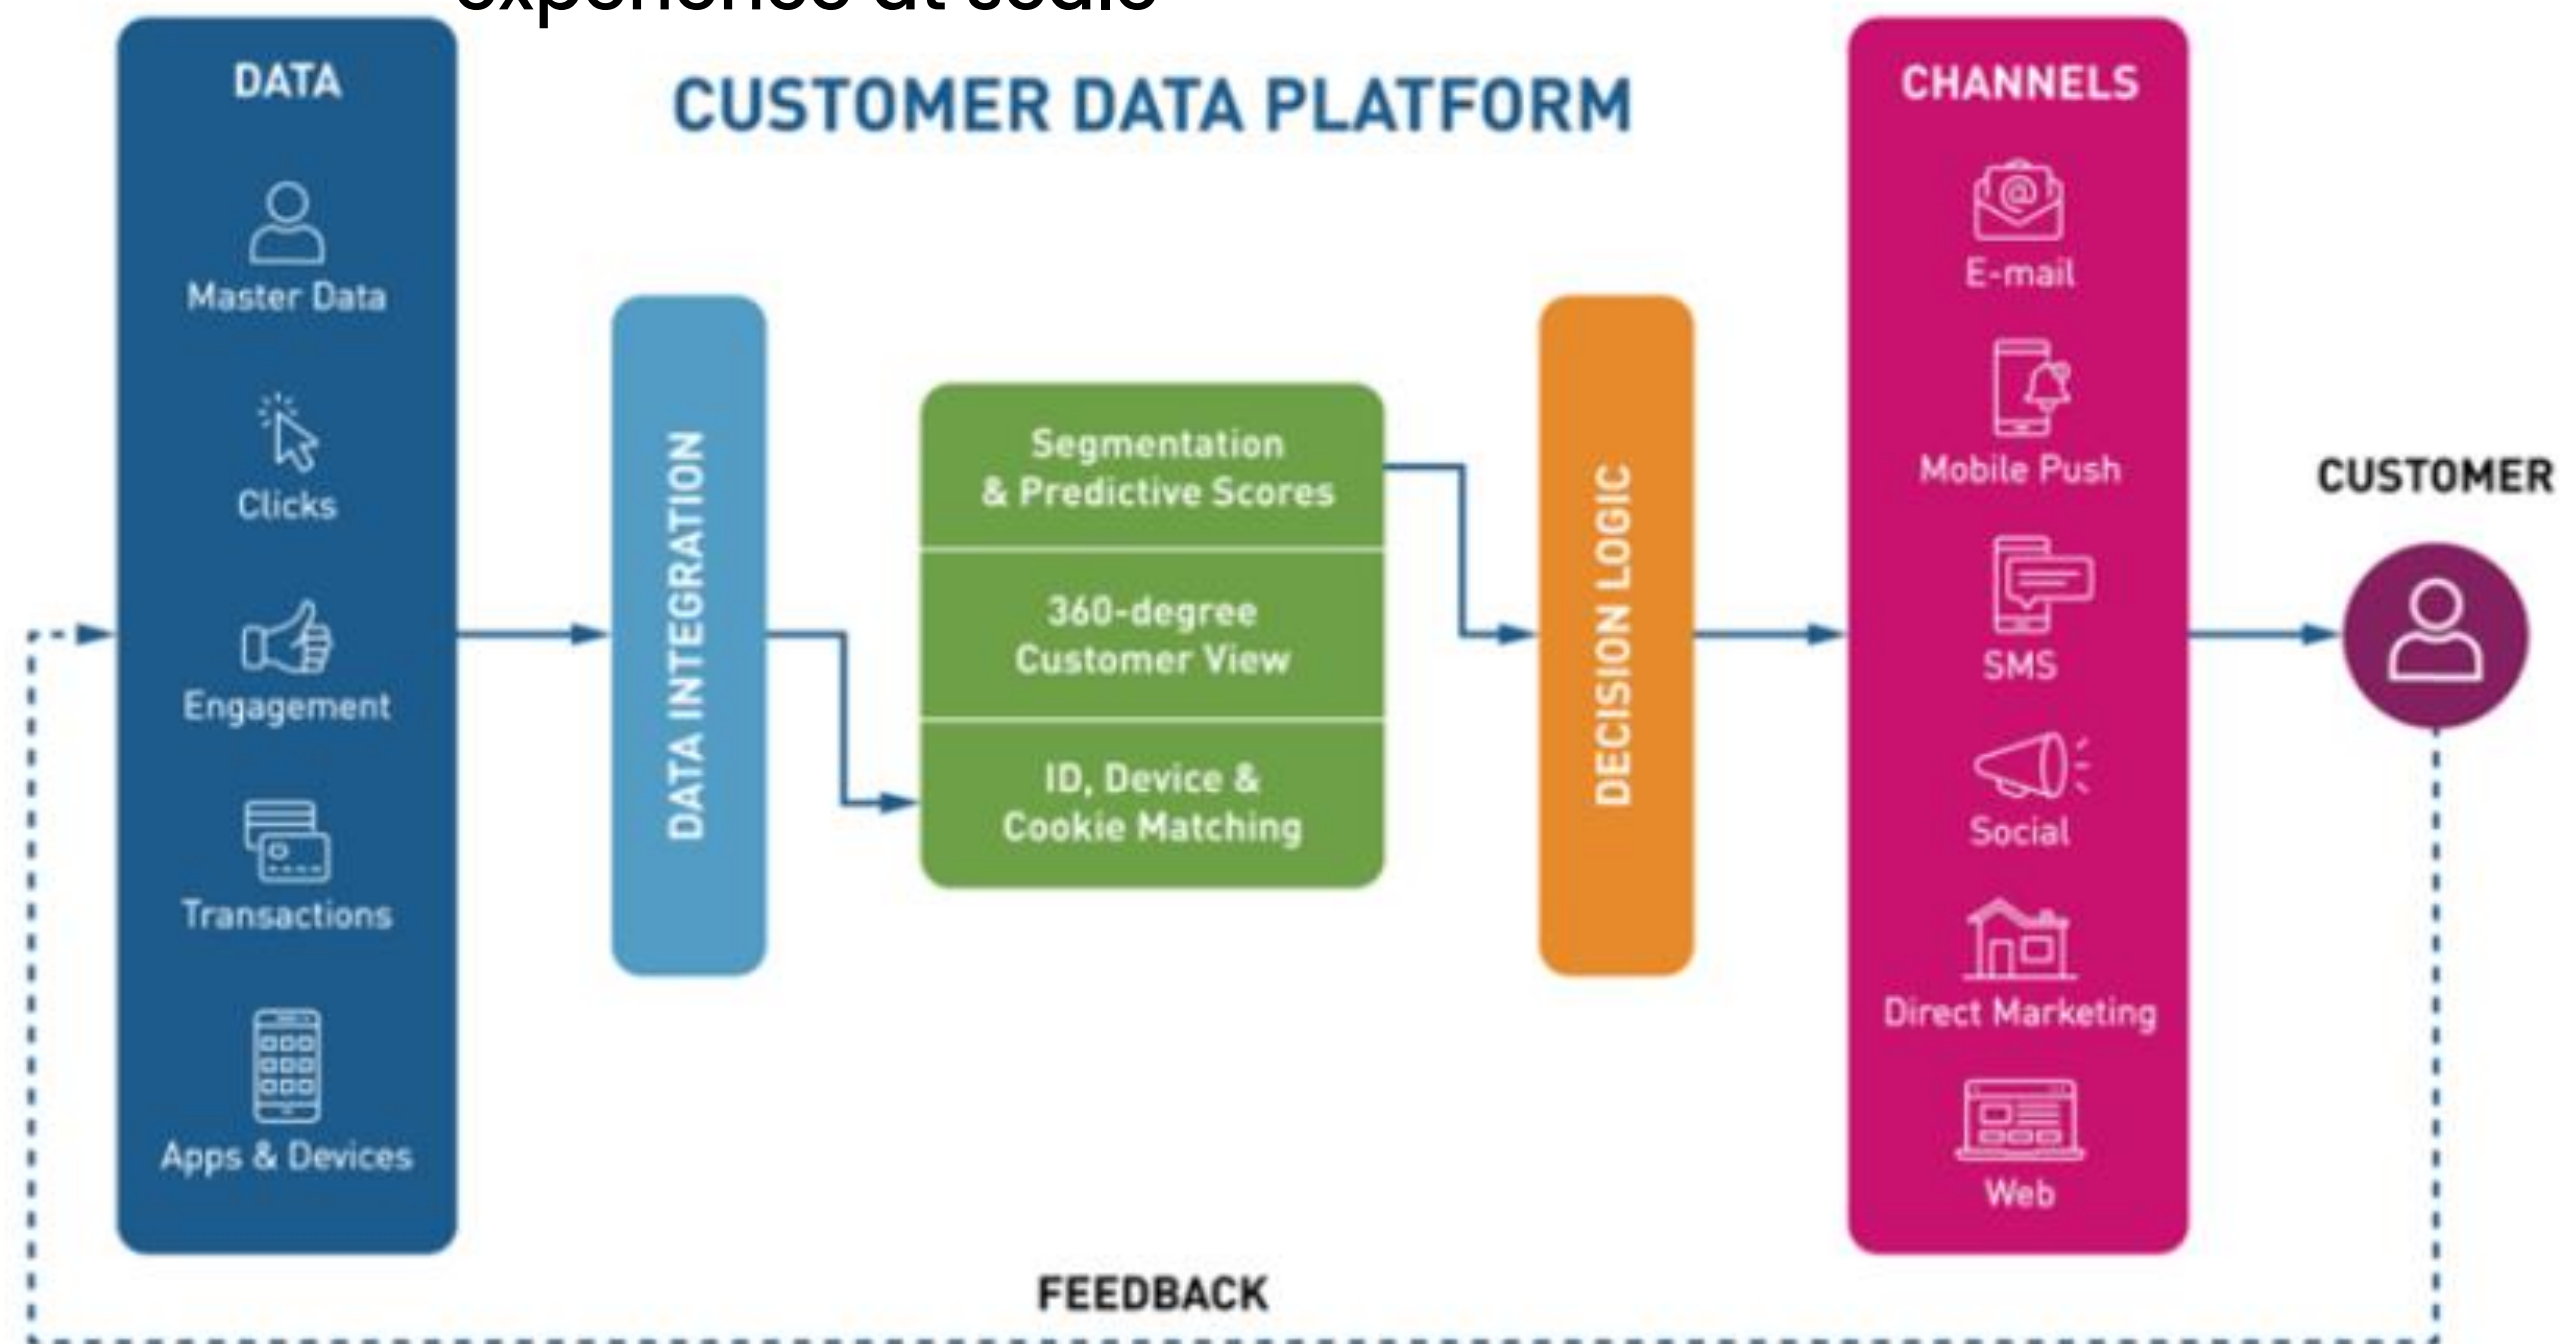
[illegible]

DATA

Master Data

Clicks

Engagement

Transactions

Apps & Devices

CUSTOMER DATA PLATFORM

DATA INTEGRATION

Segmentation & Predictive Scores

360-degree Customer View

ID, Device & Cookie Matching

DECISION LOGIC

CHANNELS

E-mail

Mobile Push

SMS

Social

Direct Marketing

Web

CUSTOMER

FEEDBACK